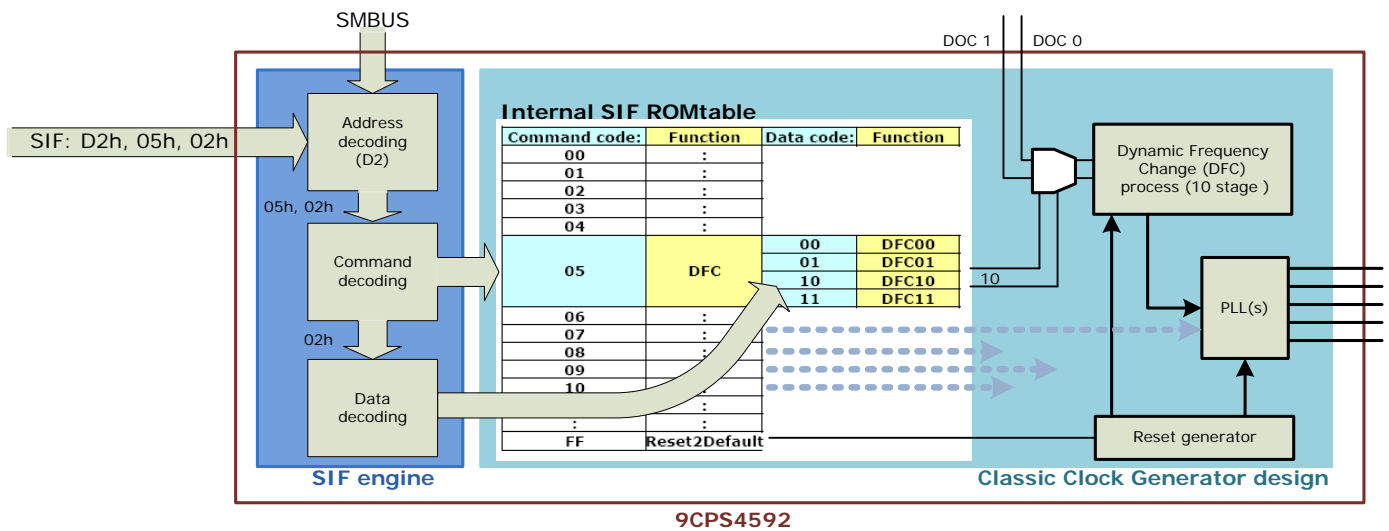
SMBUS

DOC 1 DOC 0

SIF: D2h, 05h, 02h

Address decoding (D2)

05h, 02h

Command decoding

02h

Data decoding

SIF engine

Internal SIF ROMtable

| Command code: | Function | Data code: | Function |
|---|---|---|---|
| 00 | : | | |
| 01 | : | | |
| 02 | : | | |
| 03 | : | | |
| 04 | : | | |
| 05 | DFC | 00 | DFC00 |
| | | 01 | DFC01 |
| | | 10 | DFC10 |
| | | 11 | DFC11 |
| 06 | : | | |
| 07 | : | | |
| 08 | : | | |
| 09 | : | | |
| 10 | : | | |
| | : | | |
| : | : | | |
| FF | Reset2Default | | |

10

Dynamic Frequency Change (DFC) process (10 stage )

PLL(s)

Reset generator

Classic Clock Generator design

9CPS4592